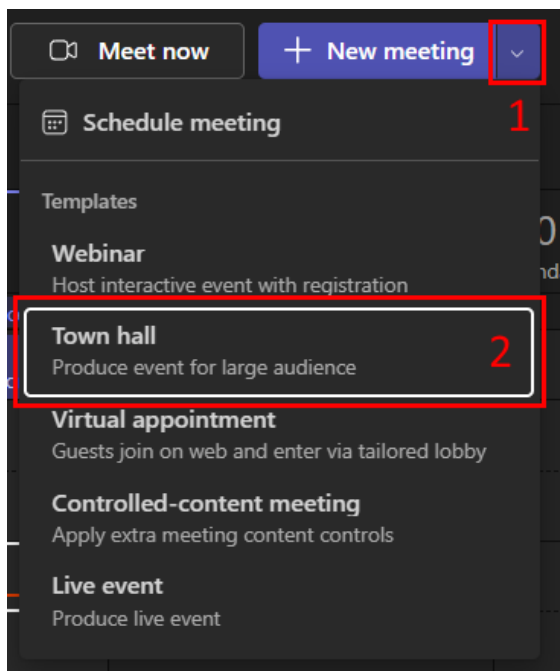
Meet now

New meeting

1

Schedule meeting

Templates

Webinar
Host interactive event with registration

Town hall
Produce event for large audience

2

Virtual appointment
Guests join on web and enter via tailored lobby

Controlled-content meeting
Apply extra meeting content controls

Live event
Produce live event